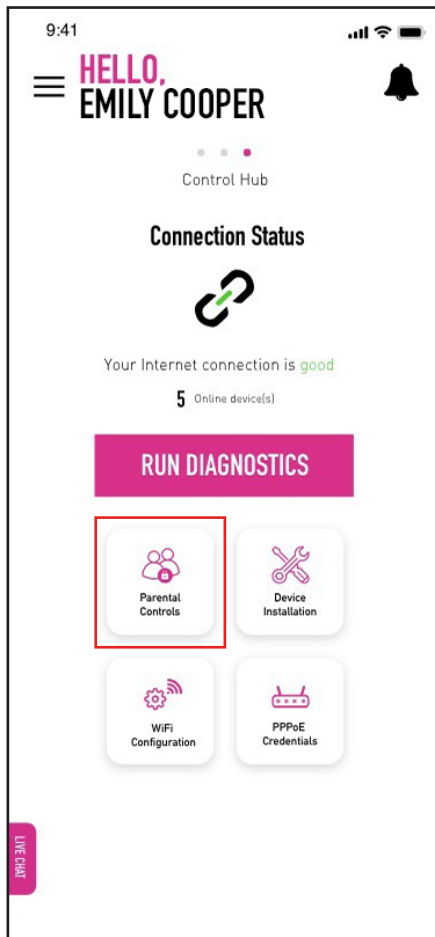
9:41

HELLO,
EMILY COOPER

Control Hub

Connection Status

Your Internet connection is good

5 Online device(s)

RUN DIAGNOSTICS

Parental Controls

Device Installation

WiFi Configuration

PPPoE Credentials

LIVE CHAT